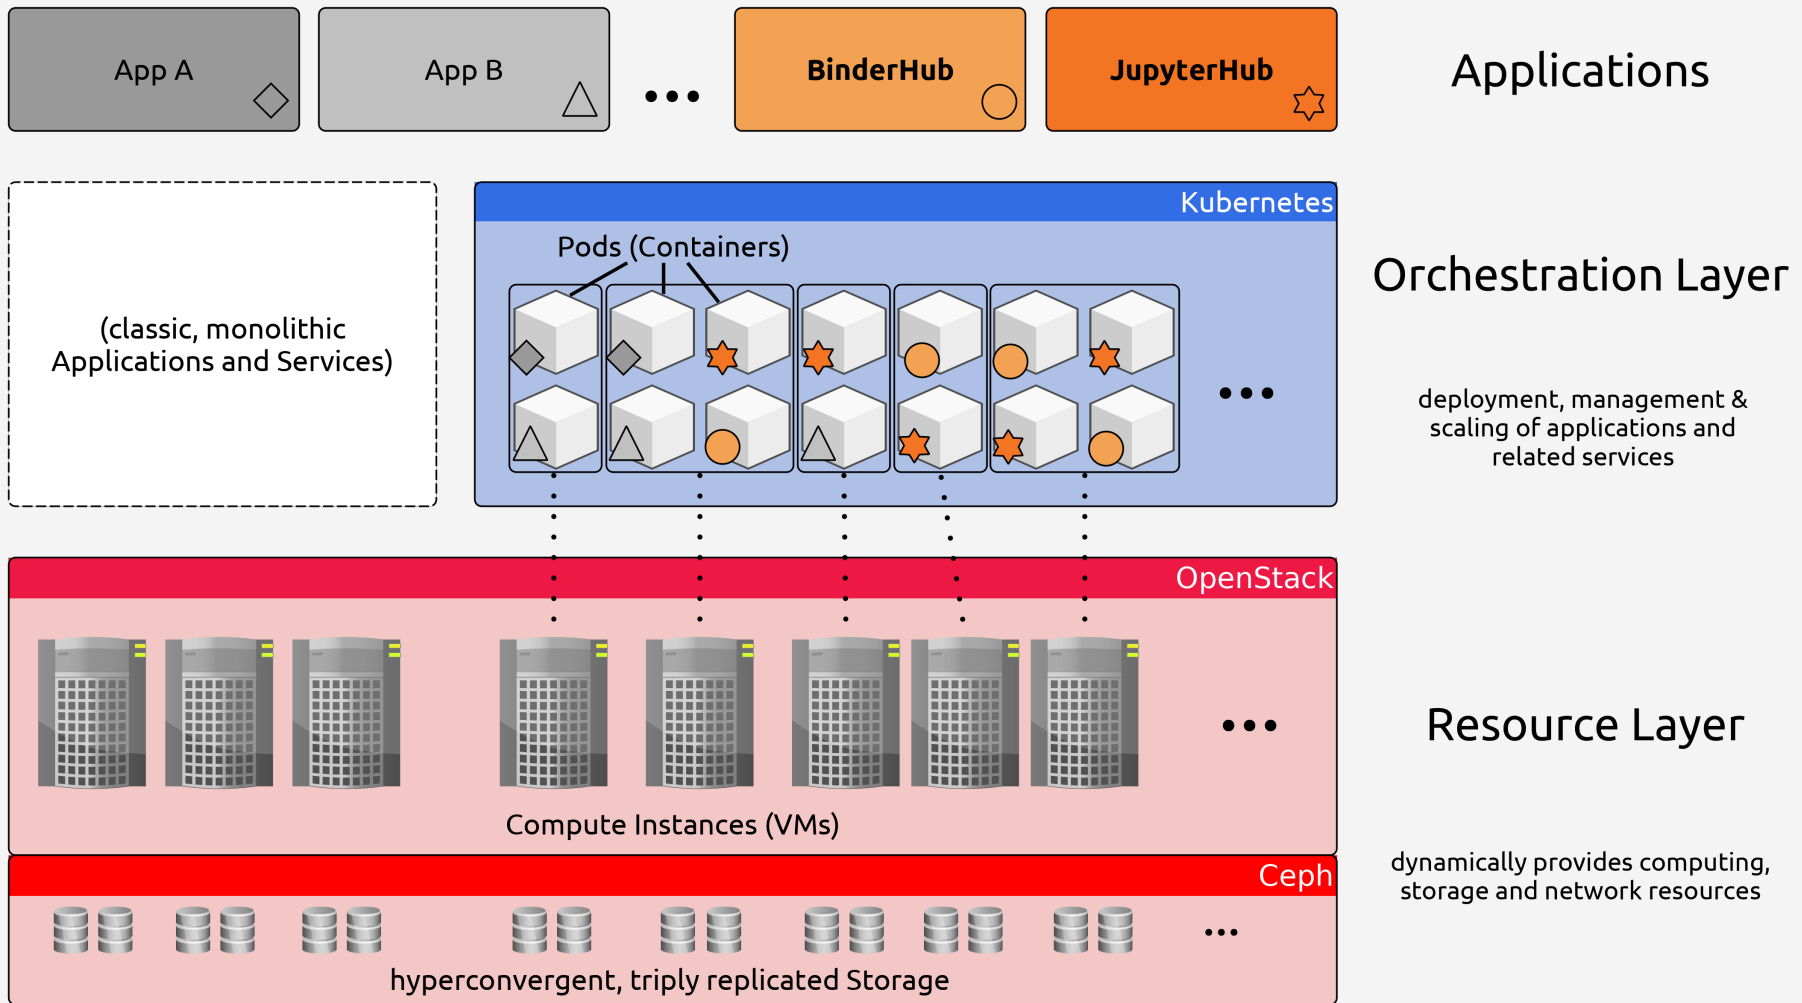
App A

App B

•••

BinderHub

JupyterHub

Applications

(classic, monolithic Applications and Services)

Kubernetes

Pods (Containers)

•••

Orchestration Layer

deployment, management & scaling of applications and related services

OpenStack

•••

Compute Instances (VMs)

Resource Layer

Ceph

•••

hyperconvergent, triply replicated Storage

dynamically provides computing, storage and network resources